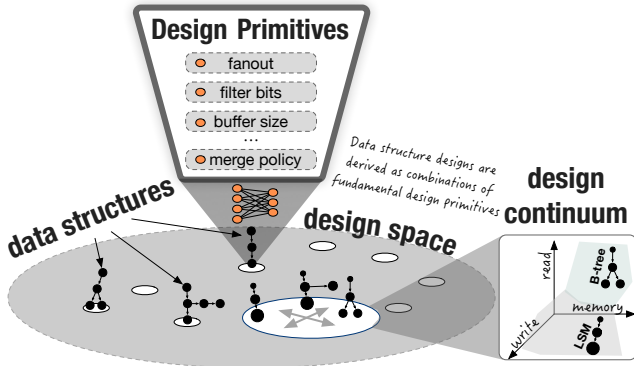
Design Primitives

fanout

filter bits

buffer size

...

merge policy

Data structure designs are derived as combinations of fundamental design primitives

data structures

design space

design continuum

read

B-tree

memory

write

LSM